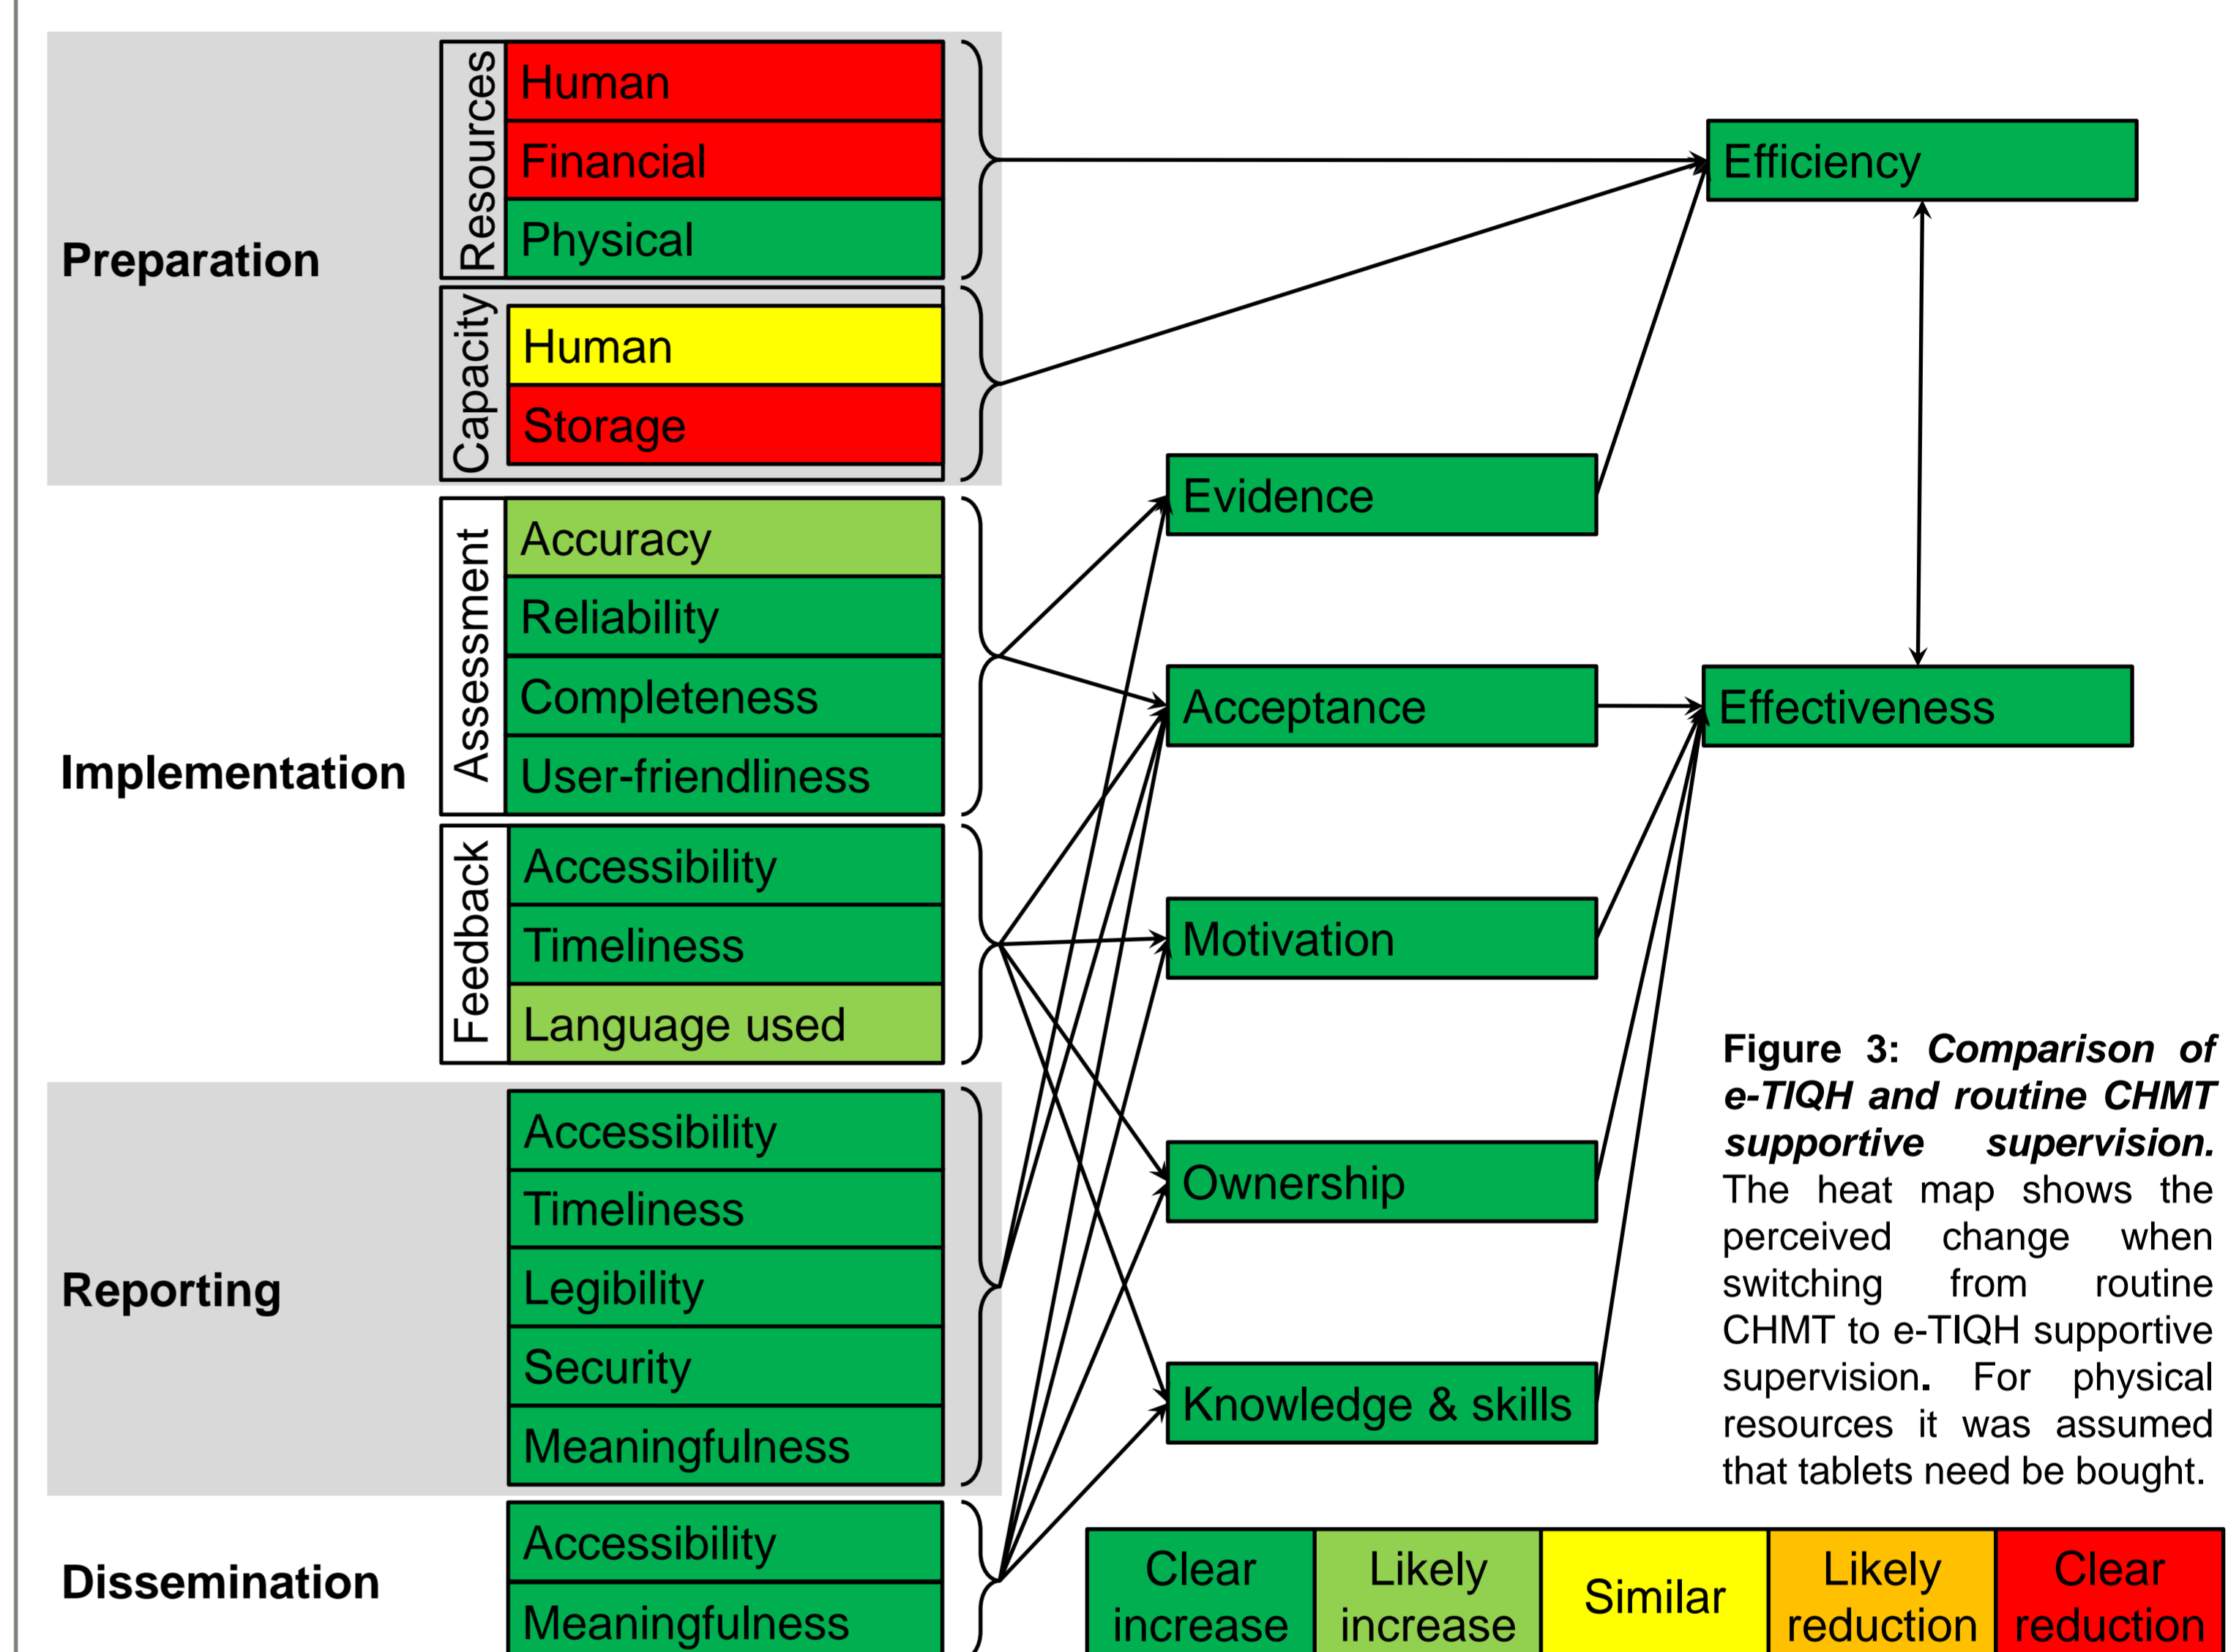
Preparation

Resources
Human
Financial
Physical

Capacity
Human
Storage

Implementation

Assessment
Accuracy
Reliability
Completeness
User-friendliness

Feedback
Accessibility
Timeliness
Language used

Reporting

Accessibility
Timeliness
Legibility
Security
Meaningfulness

Dissemination

Accessibility
Meaningfulness

Efficiency

Evidence

Acceptance

Effectiveness

Motivation

Ownership

Knowledge & skills

**Figure 3:** ***Comparison of e-TIQH and routine CHMT supportive supervision.*** The heat map shows the perceived change when switching from routine CHMT to e-TIQH supportive supervision. For physical resources it was assumed that tablets need be bought.

| Clear increase | Likely increase | Similar | Likely reduction | Clear reduction |
|---|---|---|---|---|